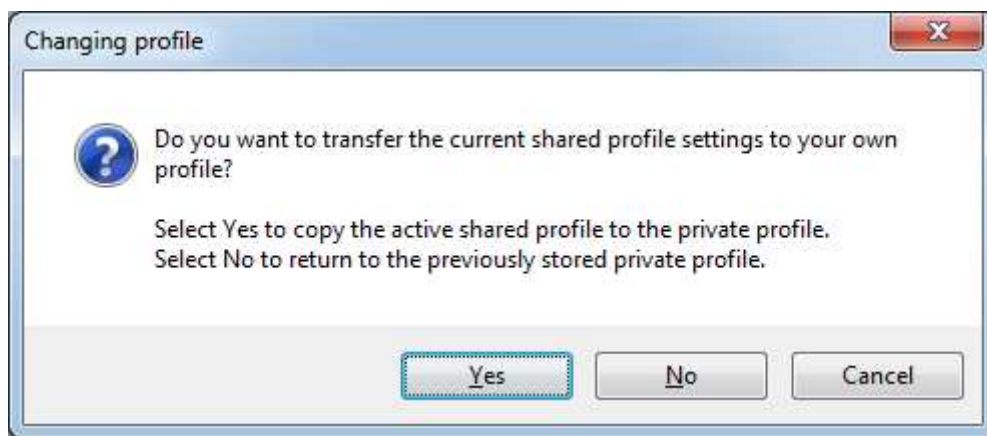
Changing profile

Do you want to transfer the current shared profile settings to your own profile?

Select Yes to copy the active shared profile to the private profile.
Select No to return to the previously stored private profile.

Yes No Cancel